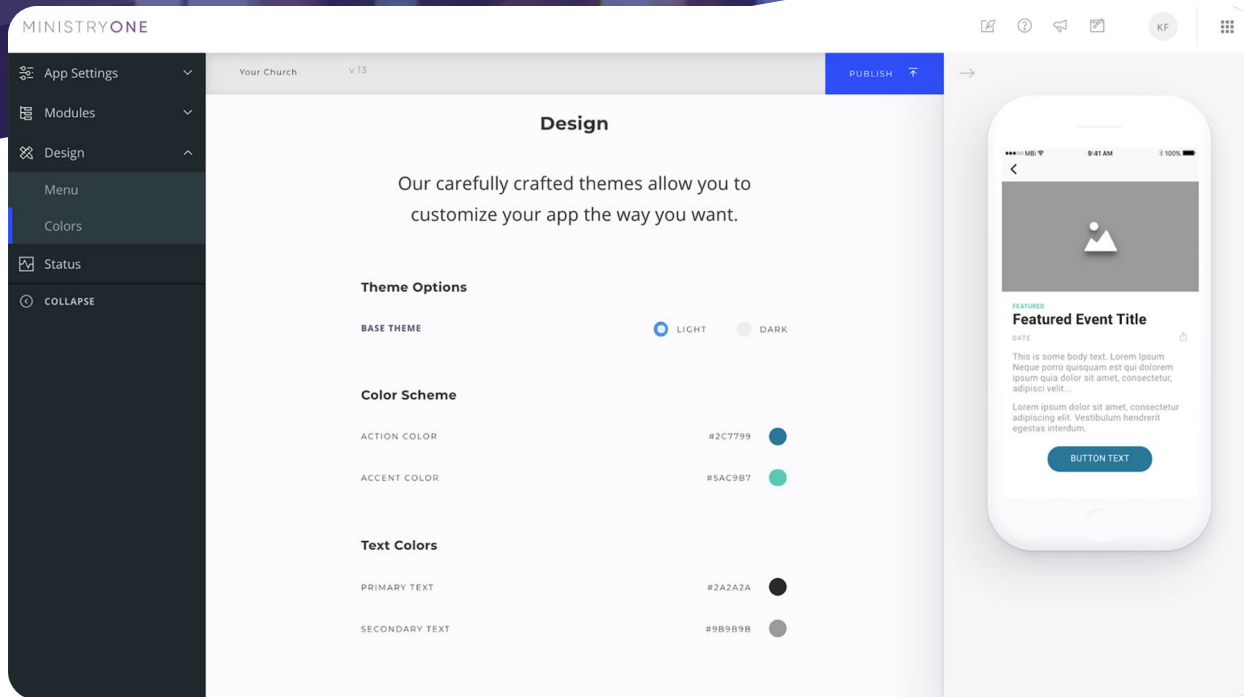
MINISTRYONE

KF

App Settings
Modules
Design
Menu
Colors
Status
COLLAPSE

Your Church v 13

PUBLISH

Design

Our carefully crafted themes allow you to customize your app the way you want.

Theme Options

BASE THEME LIGHT DARK

Color Scheme

ACTION COLOR #2C7799

ACCENT COLOR #5AC9B7

Text Colors

PRIMARY TEXT #2A2A2A

SECONDARY TEXT #9B9B9B

MBI 9:41 AM 100%

FEATURED

Featured Event Title

DATE

This is some body text. Lorem Ipsum Neque porro quisquam est qui dolorem ipsum quia dolor sit amet, consectetur, adipisci velit...

Lorem ipsum dolor sit amet, consectetur adipiscing elit. Vestibulum hendrerit egestas interdum.

BUTTON TEXT